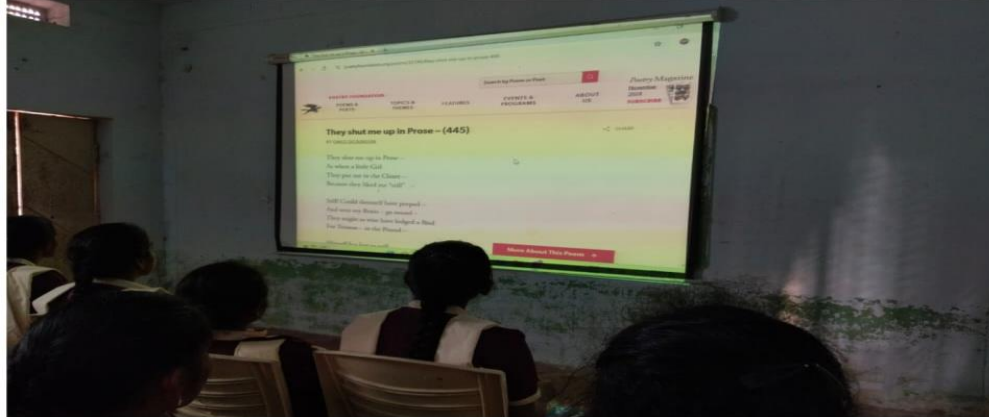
Search by Poem or Poet

Poetry Magazine

POETRY FOUNDATION

POEMS & POETS

TOPICS & THEMES

FEATURES

EVENTS & PROGRAMS

ABOUT US

SUBSCRIBE

They shut me up in Prose – (445)

BY EMILY DICKINSON

SHARE

They shut me up in Prose –
As when a little Girl
They put me in the Closet –
Because they liked me "still" –

Still! Could themself have peeped –
And seen my Brain – go round –
They might as wise have lodged a Bird
For Treason – in the Pound –

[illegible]

More About This Poem